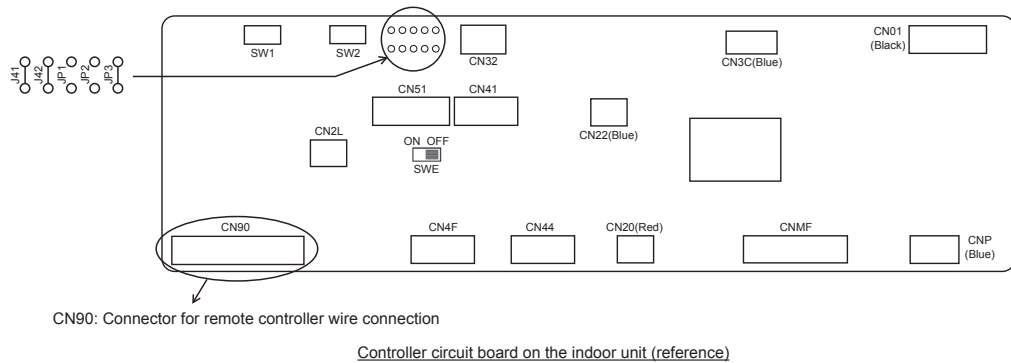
J41 J42 JP1 JP2 JP3

SW1 SW2 CN32 CN3C(Blue) CN01 (Black)

CN51 CN41 CN22(Blue)

CN2L ON OFF SWE

CN90 CN4F CN44 CN20(Red) CNMF CNP (Blue)

CN90: Connector for remote controller wire connection

Controller circuit board on the indoor unit (reference)